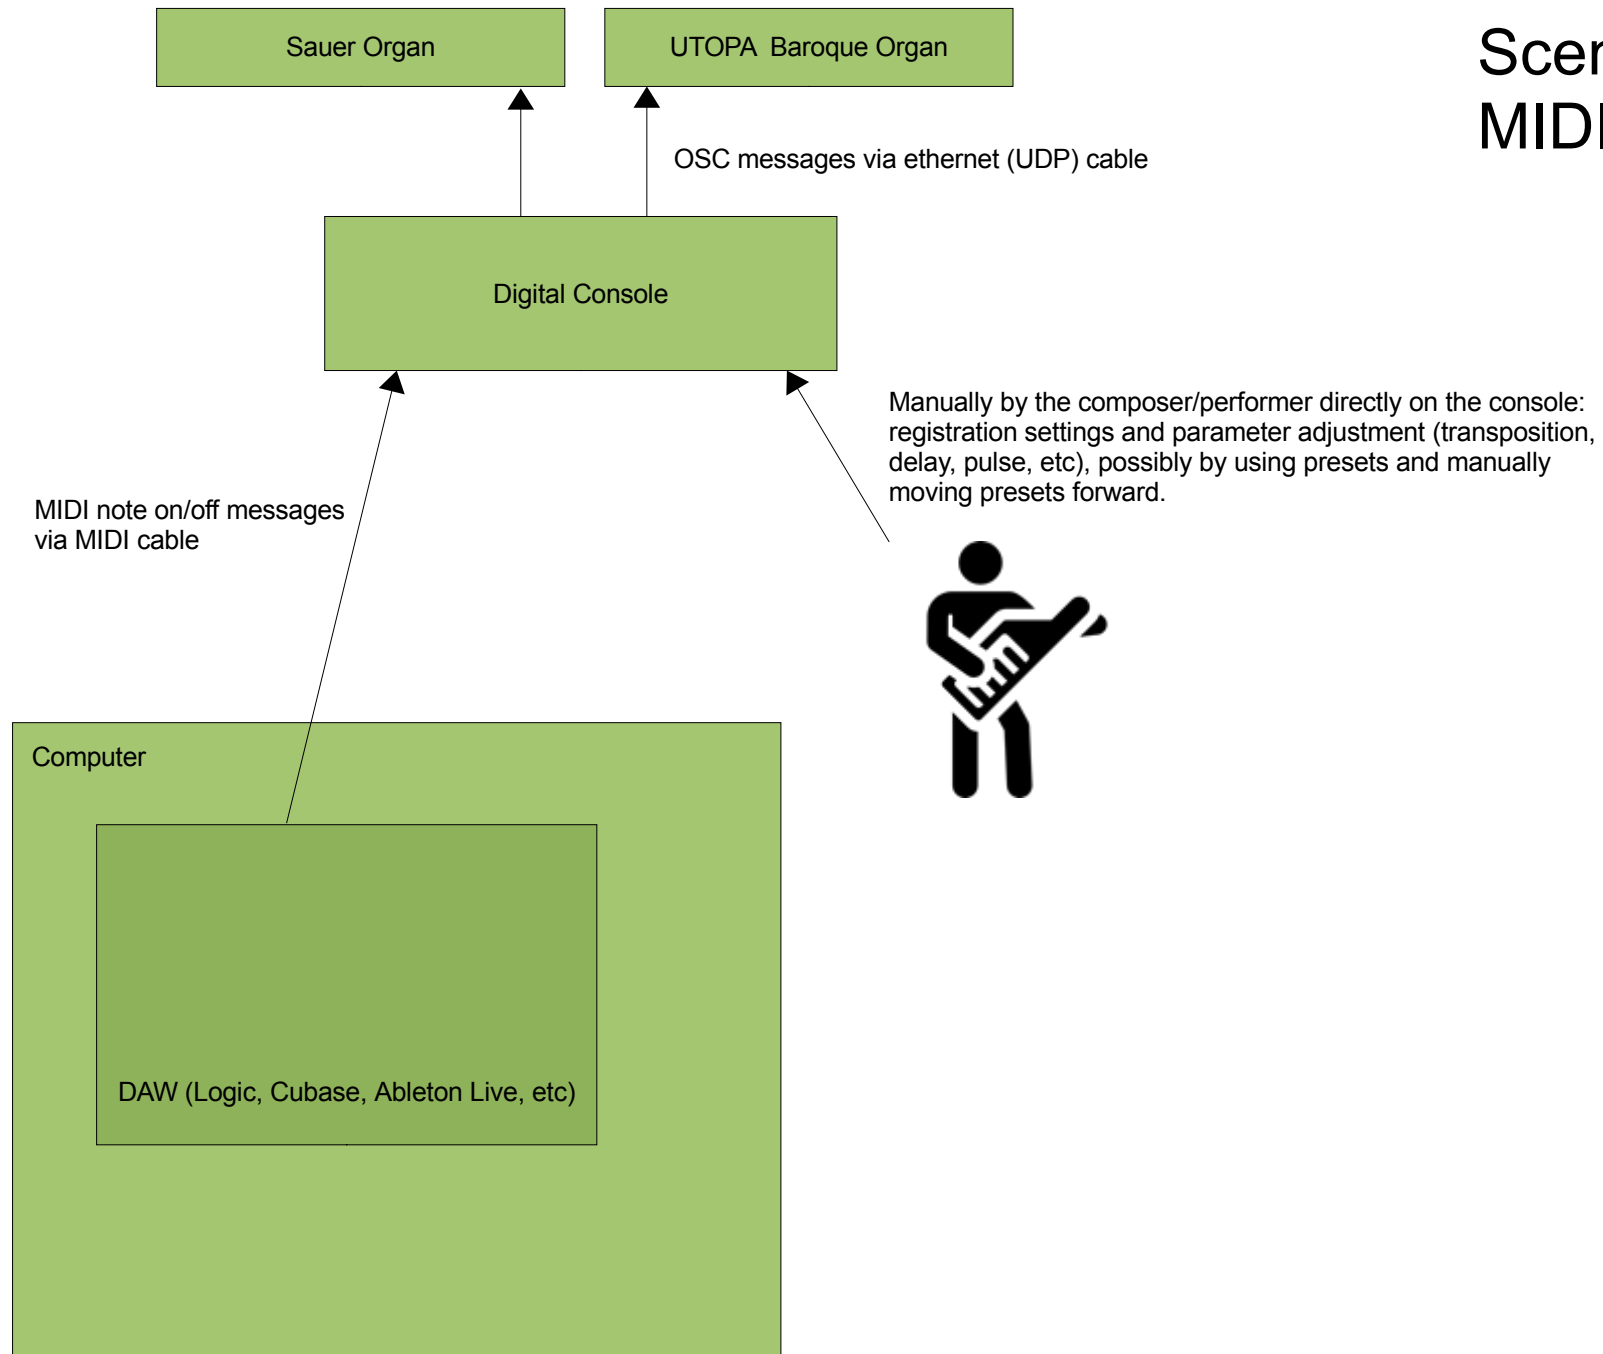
Sauer Organ

UTOPA  Baroque Organ

Scen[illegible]
MIDI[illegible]

OSC messages via ethernet (UDP) cable

Digital Console

Manually by the composer/performer directly on the console: registration settings and parameter adjustment (transposition, delay, pulse, etc), possibly by using presets and manually moving presets forward.

MIDI note on/off messages via MIDI cable

Computer

DAW (Logic, Cubase, Ableton Live, etc)